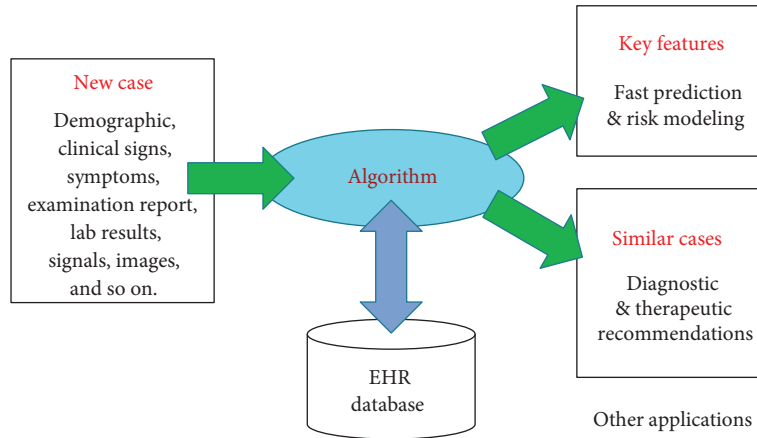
New case

Demographic, clinical signs, symptoms, examination report, lab results, signals, images, and so on.

Algorithm

EHR database

Key features

Fast prediction & risk modeling

Similar cases

Diagnostic & therapeutic recommendations

Other applications